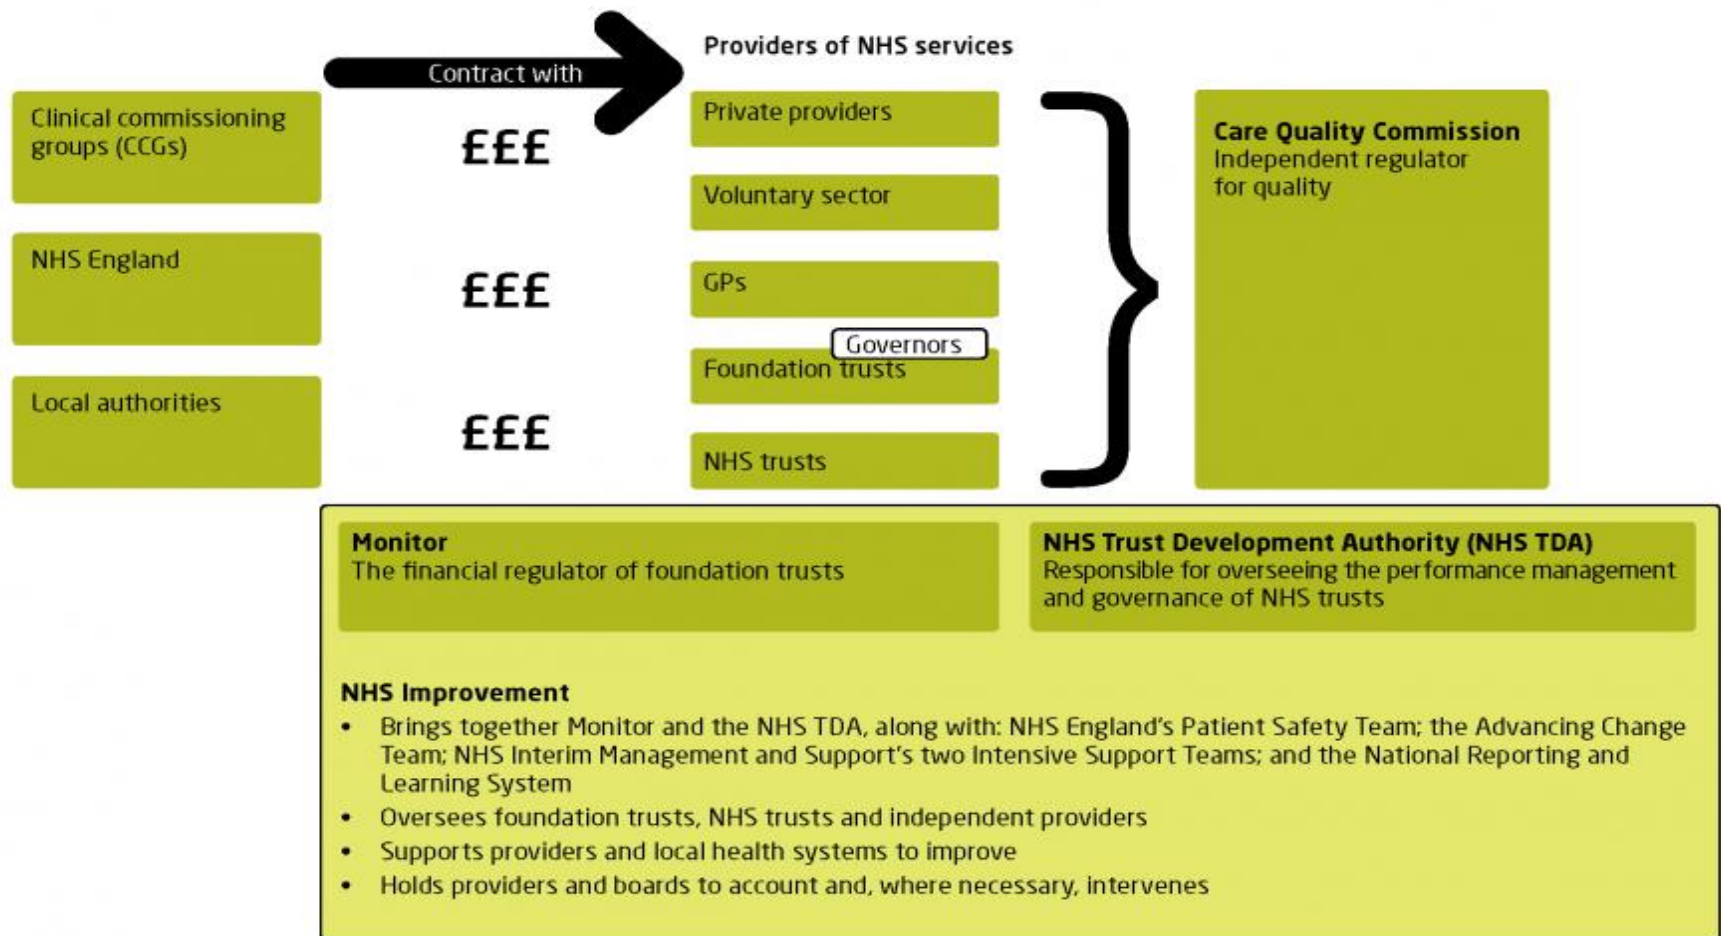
Contract with

Providers of NHS services

Clinical commissioning groups (CCGs)

£££

Private providers

Care Quality Commission
Independent regulator for quality

Voluntary sector

NHS England

£££

GPs

Governors

Foundation trusts

Local authorities

£££

NHS trusts

Monitor
The financial regulator of foundation trusts

NHS Trust Development Authority (NHS TDA)
Responsible for overseeing the performance management and governance of NHS trusts

NHS Improvement
- Brings together Monitor and the NHS TDA, along with: NHS England's Patient Safety Team; the Advancing Change Team; NHS Interim Management and Support's two Intensive Support Teams; and the National Reporting and Learning System
- Oversees foundation trusts, NHS trusts and independent providers
- Supports providers and local health systems to improve
- Holds providers and boards to account and, where necessary, intervenes